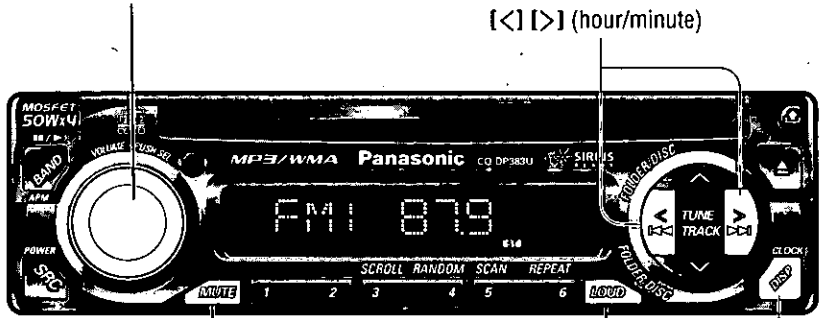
[<] [>] (hour/minute)

MOSFET
50Wx4
BAND
APM
VOLUME PUSH SEL
POWER
SRC
MP3/WMA Panasonic CQ-DP383U SIRIUS
FM1 87.9
FOLDER/DISC
TUNE TRACK
FOLDER/DISC
CLOCK
DISP
MUTE 1 2 SCROLL 3 RANDOM 4 SCAN 5 REPEAT 6 LOUD